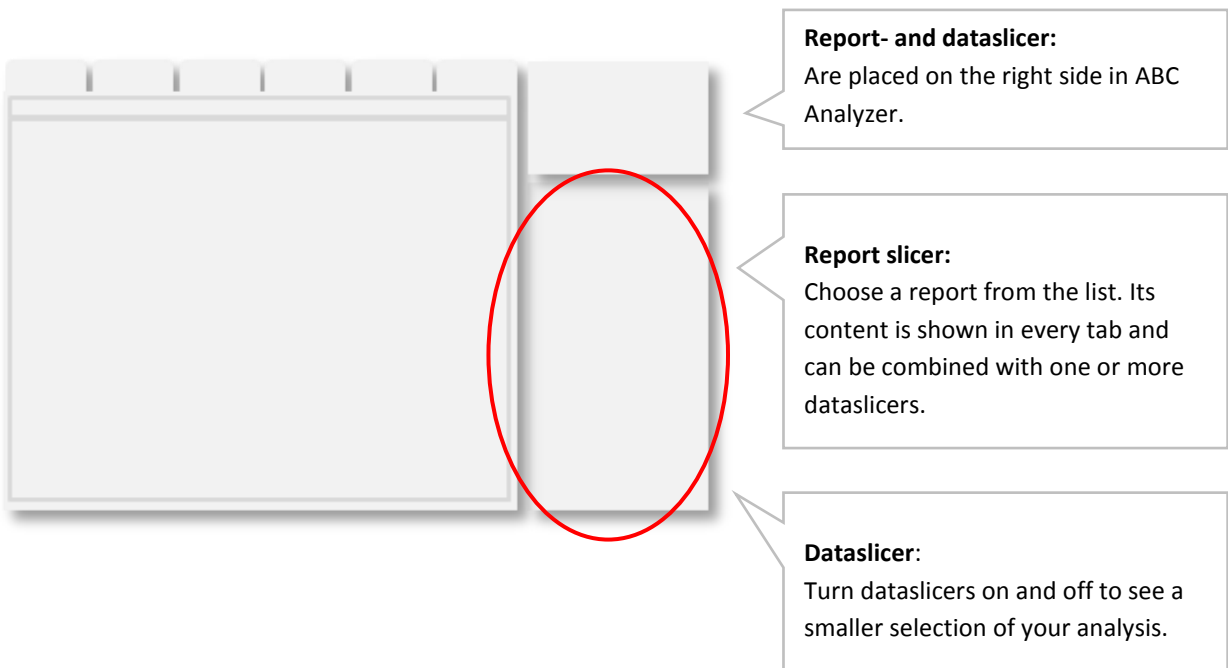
**Report- and dataslicer:**
Are placed on the right side in ABC Analyzer.

**Report slicer:**
Choose a report from the list. Its content is shown in every tab and can be combined with one or more dataslicers.

**Dataslicer**:
Turn dataslicers on and off to see a smaller selection of your analysis.